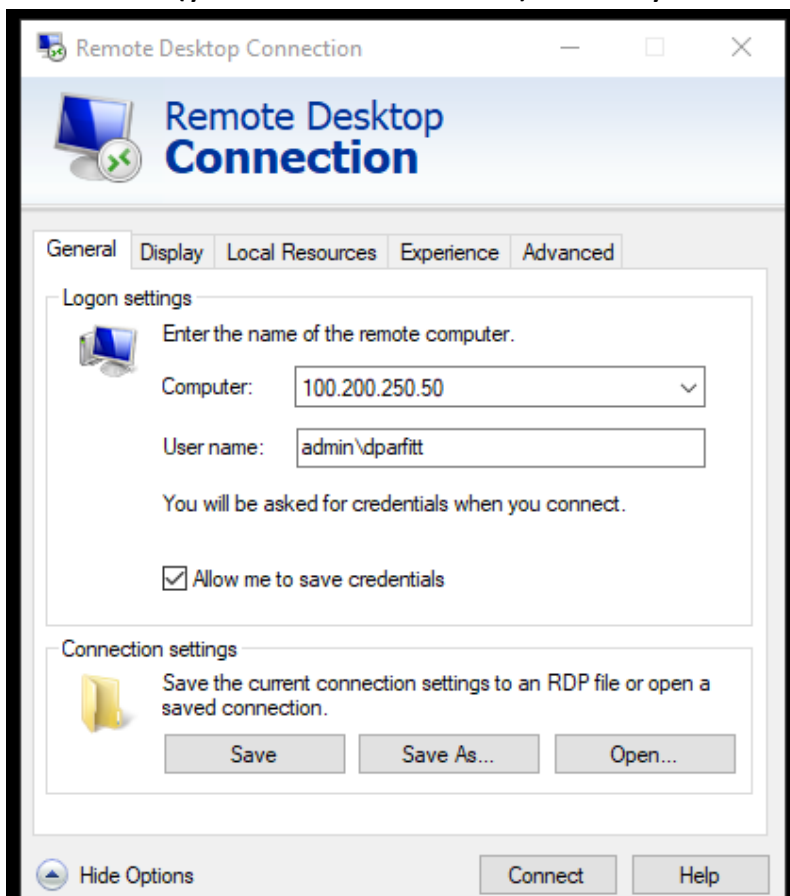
Remote Desktop Connection

Remote Desktop
Connection

General | Display | Local Resources | Experience | Advanced

Logon settings

Enter the name of the remote computer.

Computer: 100.200.250.50

User name: admin\dparfitt

You will be asked for credentials when you connect.

☑ Allow me to save credentials

Connection settings

Save the current connection settings to an RDP file or open a saved connection.

Save | Save As... | Open...

Hide Options

Connect | Help